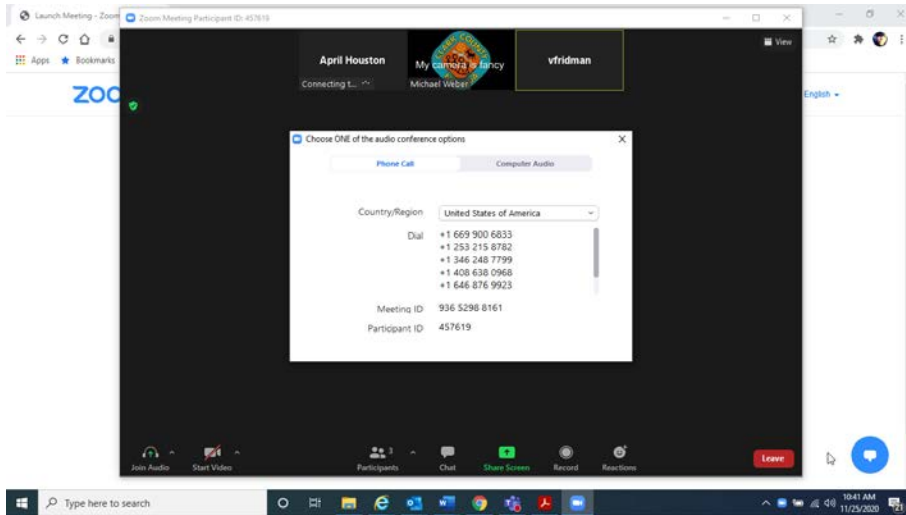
Launch Meeting - Zoom
Zoom Meeting Participant ID: 457619
Apps Bookmarks
ZOO
English
View
April Houston
Connecting t...
My camera is fancy
Michael Weber
vfridman

Choose ONE of the audio conference options
Phone Call
Computer Audio
Country/Region United States of America
Dial +1 669 900 6833
+1 253 215 8782
+1 346 248 7799
+1 408 638 0968
+1 646 876 9923
Meeting ID 936 5298 8161
Participant ID 457619

Join Audio
Start Video
Participants 3
Chat
Share Screen
Record
Reactions
Leave

Type here to search
10:41 AM
11/25/2020
21